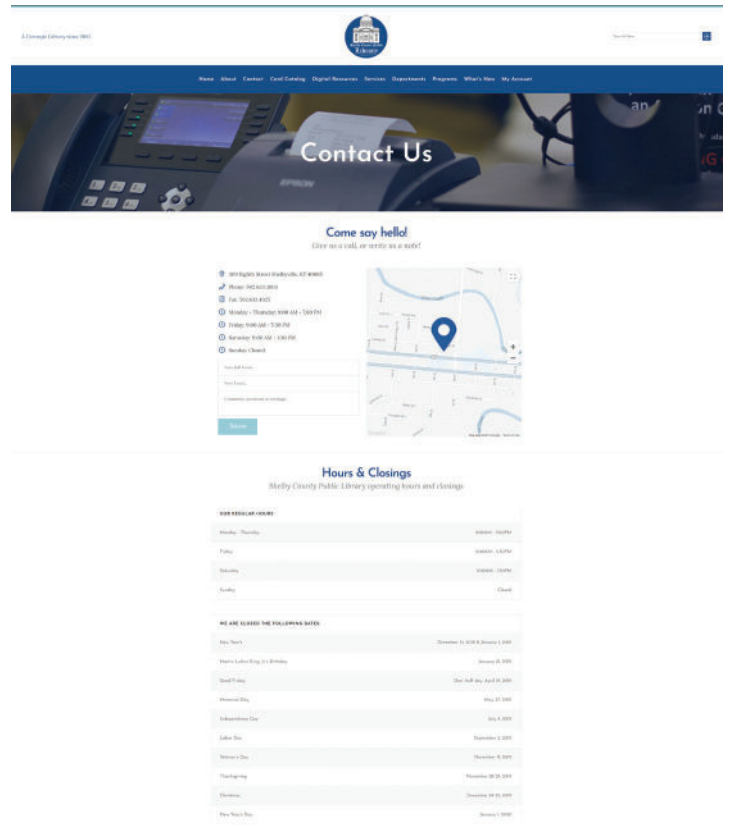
A Carnegie Library since 1903

Shelby County Public Library

Search Here

Home About Contact Card Catalog Digital Resources Services Departments Programs What's New My Account

Contact Us

Come say hello!

Give us a call, or write us a note!

309 Eighth Street Shelbyville, KY 40065

Phone: 502.633.3803

Fax: 502.633.4025

Monday - Thursday: 9:00 AM - 7:00 PM

Friday: 9:00 AM - 5:30 PM

Saturday: 9:00 AM - 1:00 PM

Sunday: Closed

Your Full Name

Your Email

Comments, questions or messages

Send

Hours & Closings

Shelby County Public Library operating hours and closings.

| OUR REGULAR HOURS | |
|---|---|
| Monday - Thursday | 9:00AM - 7:00PM |
| Friday | 9:00AM - 5:30PM |
| Saturday | 9:00AM - 1:00PM |
| Sunday | Closed |

| WE ARE CLOSED THE FOLLOWING DATES | |
|---|---|
| New Year's | December 31, 2018 & January 1, 2019 |
| Martin Luther King, Jr.'s Birthday | January 21, 2019 |
| Good Friday | Close half day, April 19, 2019 |
| Memorial Day | May 27, 2019 |
| Independence Day | July 4, 2019 |
| Labor Day | September 2, 2019 |
| Veteran's Day | November 11, 2019 |
| Thanksgiving | November 28-29, 2019 |
| Christmas | December 24-25, 2019 |
| New Year's Day | January 1, 2020 |